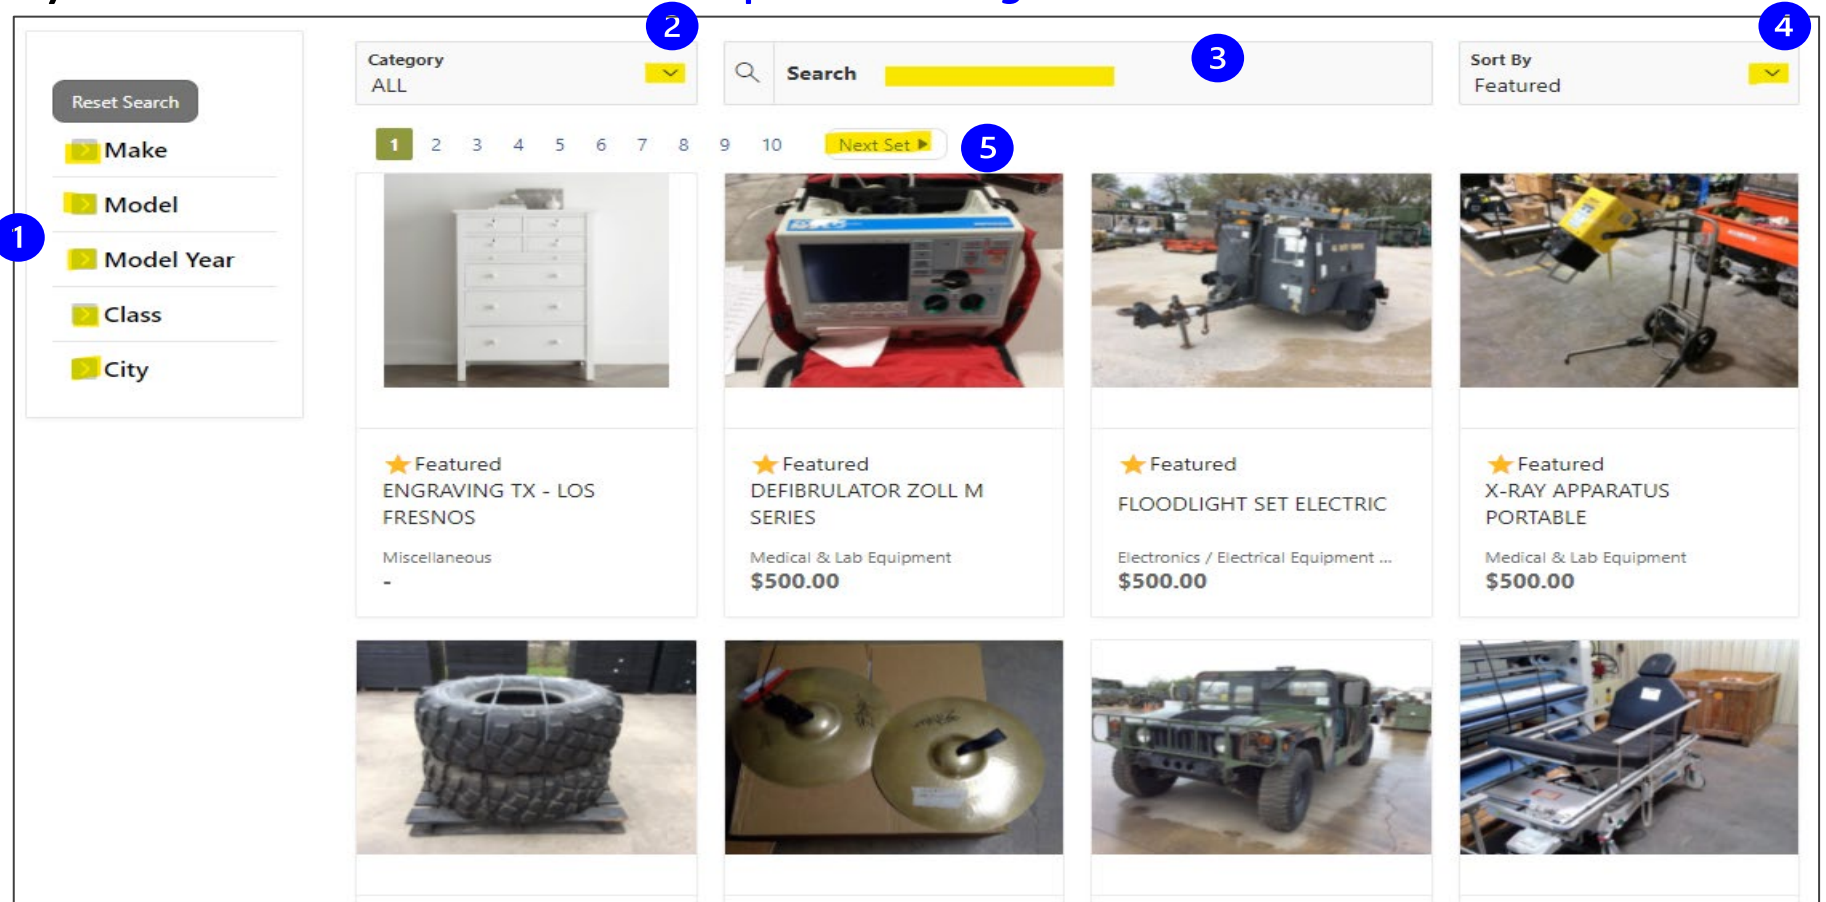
Reset Search

Make

Model

Model Year

Class

City

1

Category
ALL

2

Search

3

Sort By
Featured

4

1 2 3 4 5 6 7 8 9 10 Next Set

5

Featured
ENGRAVING TX - LOS FRESNOS
Miscellaneous
-

Featured
DEFIBRULATOR ZOLL M SERIES
Medical & Lab Equipment
$500.00

Featured
FLOODLIGHT SET ELECTRIC
Electronics / Electrical Equipment ...
$500.00

Featured
X-RAY APPARATUS PORTABLE
Medical & Lab Equipment
$500.00